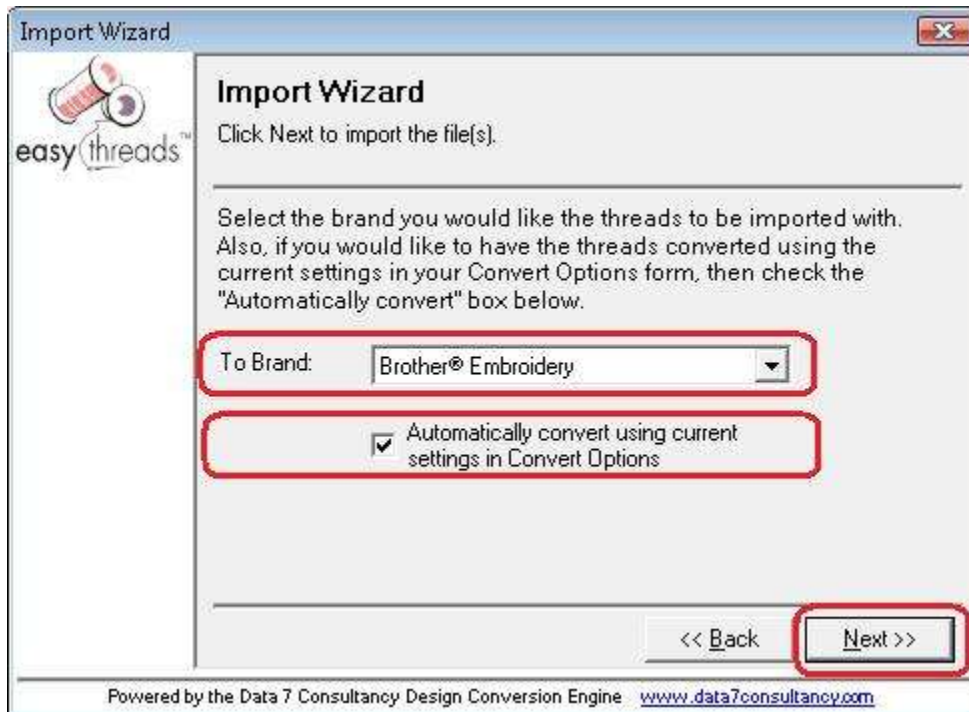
Import Wizard

easy threads™

Import Wizard

Click Next to import the file(s).

Select the brand you would like the threads to be imported with. Also, if you would like to have the threads converted using the current settings in your Convert Options form, then check the "Automatically convert" box below.

To Brand: Brother® Embroidery

Automatically convert using current settings in Convert Options

<< Back

Next >>

Powered by the Data 7 Consultancy Design Conversion Engine www.data7consultancy.com